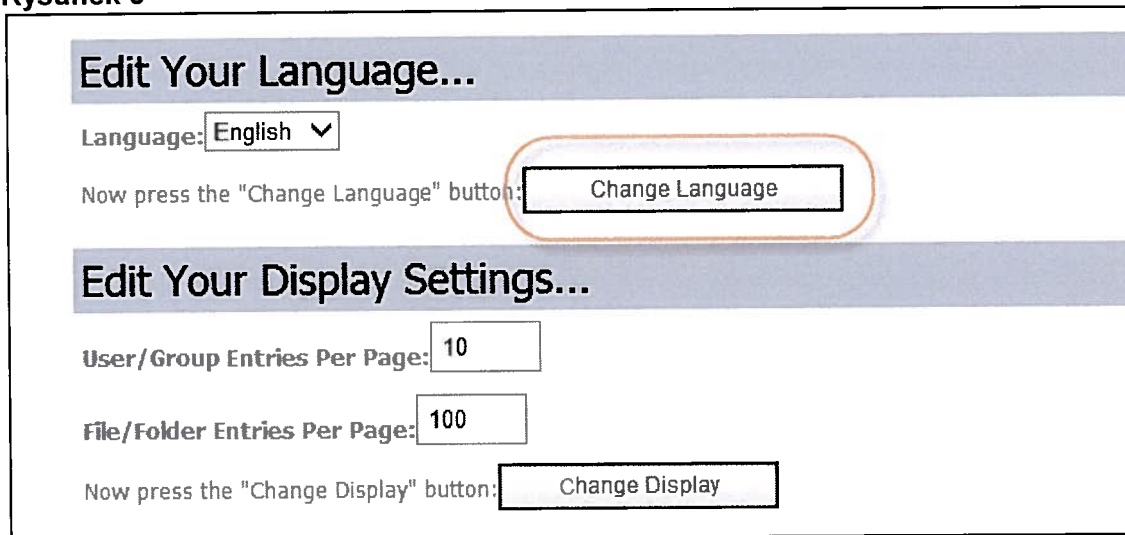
Rysunek 6

Edit Your Language...

Language: English

Now press the "Change Language" button: Change Language

Edit Your Display Settings...

User/Group Entries Per Page: 10

File/Folder Entries Per Page: 100

Now press the "Change Display" button: Change Display